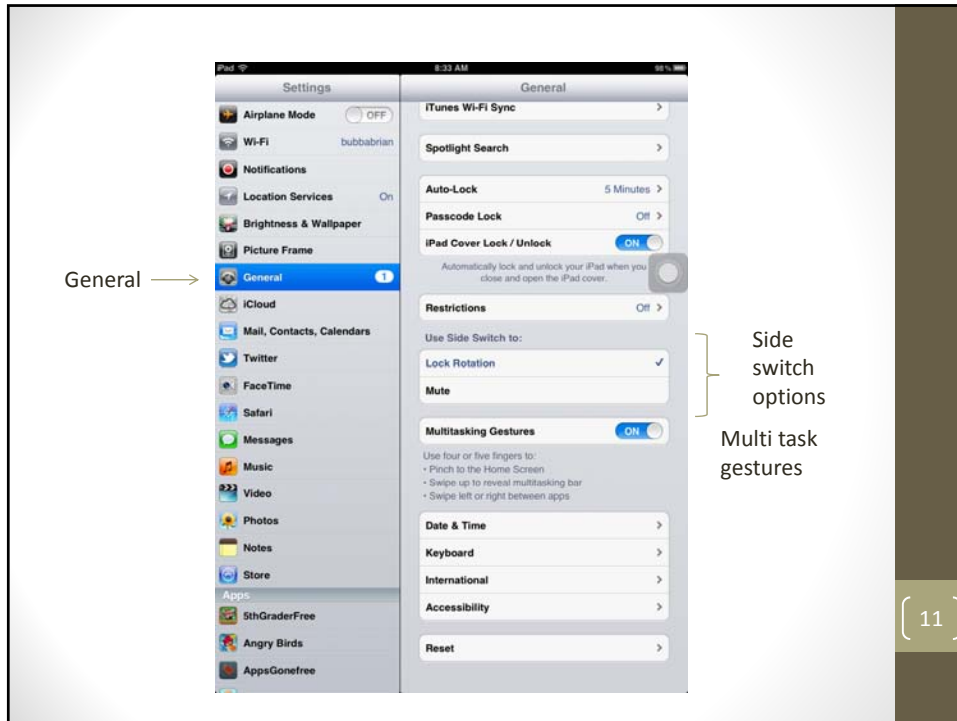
iPad
8:33 AM
98%

Settings

Airplane Mode OFF

Wi-Fi bubbabrian

Notifications

Location Services On

Brightness & Wallpaper

Picture Frame

General 1

iCloud

Mail, Contacts, Calendars

Twitter

FaceTime

Safari

Messages

Music

Video

Photos

Notes

Store

Apps

5thGraderFree

Angry Birds

AppsGonefree

General

iTunes Wi-Fi Sync

Spotlight Search

Auto-Lock 5 Minutes

Passcode Lock Off

iPad Cover Lock / Unlock ON

Automatically lock and unlock your iPad when you close and open the iPad cover.

Restrictions Off

Use Side Switch to:

Lock Rotation ✓

Mute

Multitasking Gestures ON

Use four or five fingers to:
• Pinch to the Home Screen
• Swipe up to reveal multitasking bar
• Swipe left or right between apps

Date & Time

Keyboard

International

Accessibility

Reset

General

Side switch options

Multi task gestures

11